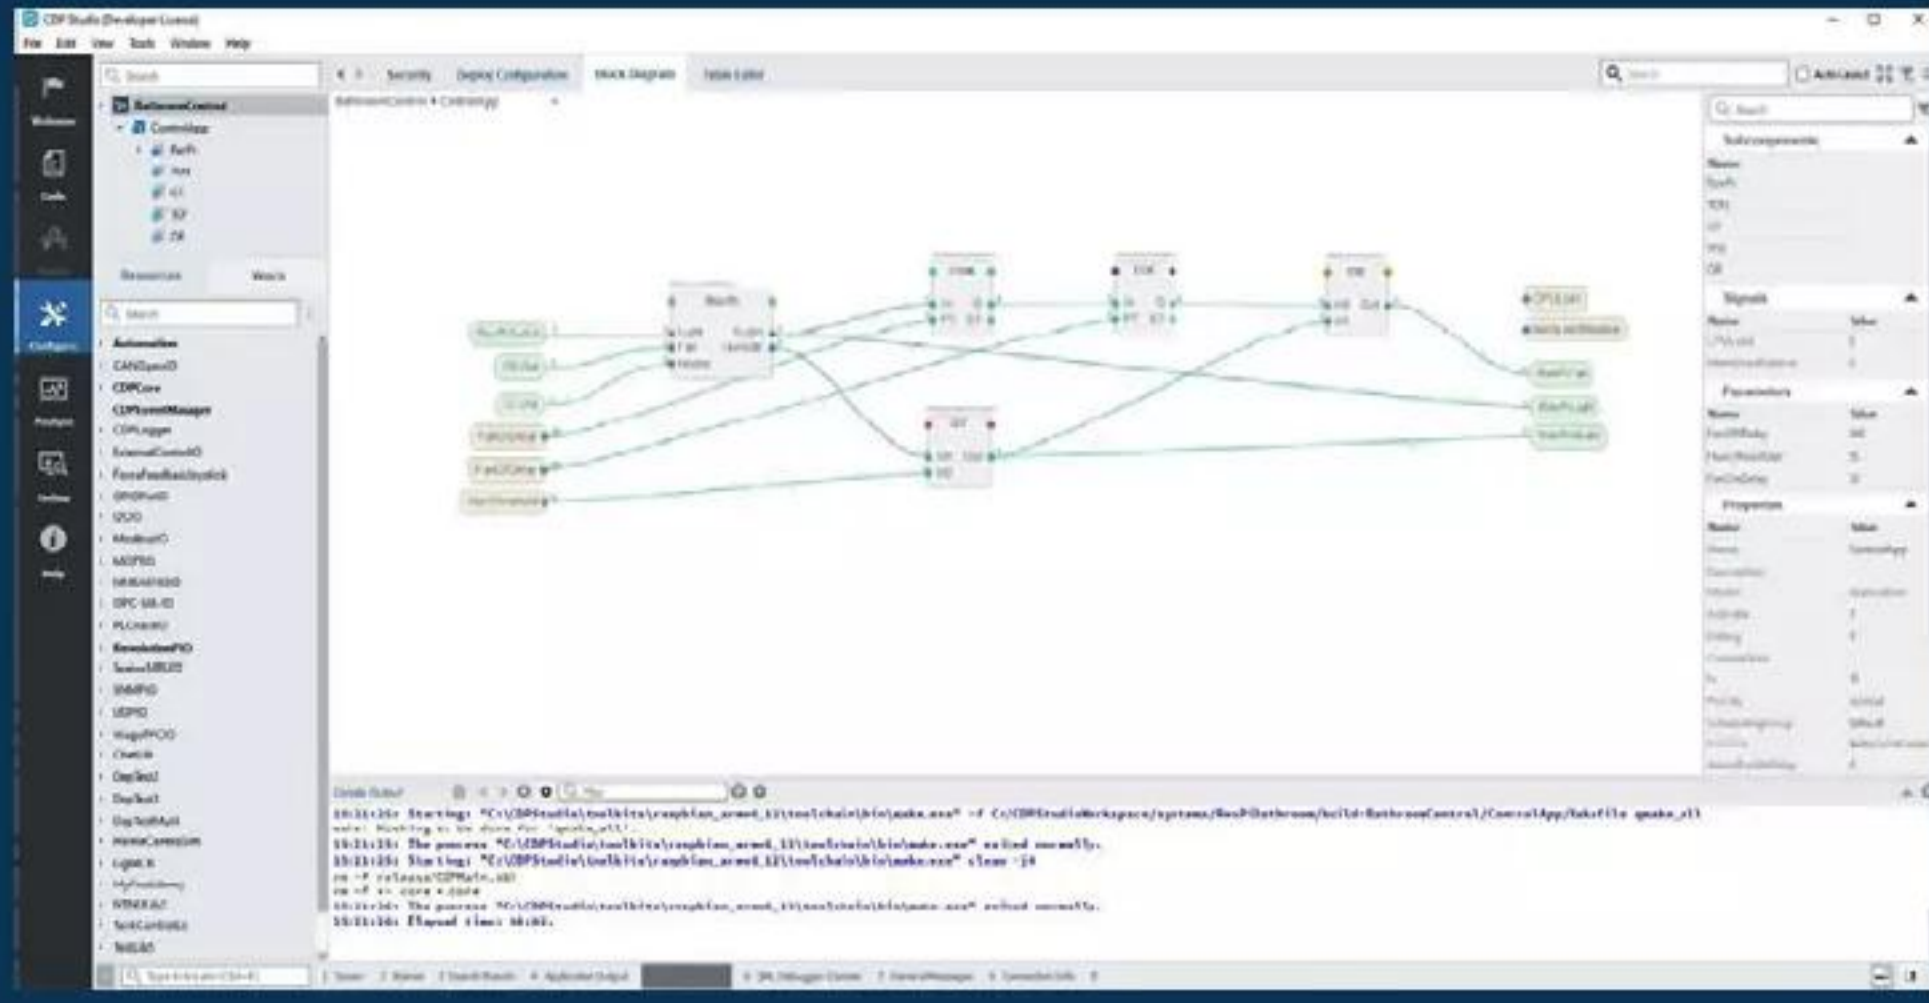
CDP Studio (Developer License)

File Edit View Tools Window Help

Welcome
Code
Configure
Analyze
Help

Search

BathroomControl
ControlApp
RunPi
Hum
LT
TLP
DR

Resources
Watch

Search

Automation
CANOpenIO
CDPCore
CDPEventManager
CDPLogger
ExternalControlIO
ForceFeedbackJoystick
GPIOPinIO
I2CIO
ModbusIO
MQTTIO
NMEA0183IO
OPC-UA-IO
PLCAssist
RaspberryPiIO
SerialIO
SNMPIO
UDPIO
WagoPFCIO
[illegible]
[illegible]
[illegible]
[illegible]
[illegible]
LightIO
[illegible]
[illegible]
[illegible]
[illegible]

Security
Deploy Configuration
Block Diagram
Table Editor

BathroomControl ▸ ControlApp

Search
Auto Layout

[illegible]

Subcomponents
Name
RunPi
TDR
LT
TPD
DR

Signals
Name Value

Parameters
Name Value

Properties
Name Value

Compile Output

15:11:25: Starting: "C:\CDPStudio\toolkits\raspbian_armv6_11\toolchain\bin\make.exe" -f C:/CDPStudioWorkspace/systems/RasPiBathroom/build-BathroomControl/ControlApp/Makefile qmake_all
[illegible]
15:11:25: The process "C:\CDPStudio\toolkits\raspbian_armv6_11\toolchain\bin\make.exe" exited normally.
15:11:25: Starting: "C:\CDPStudio\toolkits\raspbian_armv6_11\toolchain\bin\make.exe" clean -j4
rm -f release/CDPMain.obj
rm -f *~ core *.core
15:11:26: The process "C:\CDPStudio\toolkits\raspbian_armv6_11\toolchain\bin\make.exe" exited normally.
15:11:26: Elapsed time: 00:02.

Type to locate (Ctrl+K)
1 Issues 2 Name 3 Search Results 4 Application Output 6 QML Debugger Console 7 General Messages 8 Connection Info